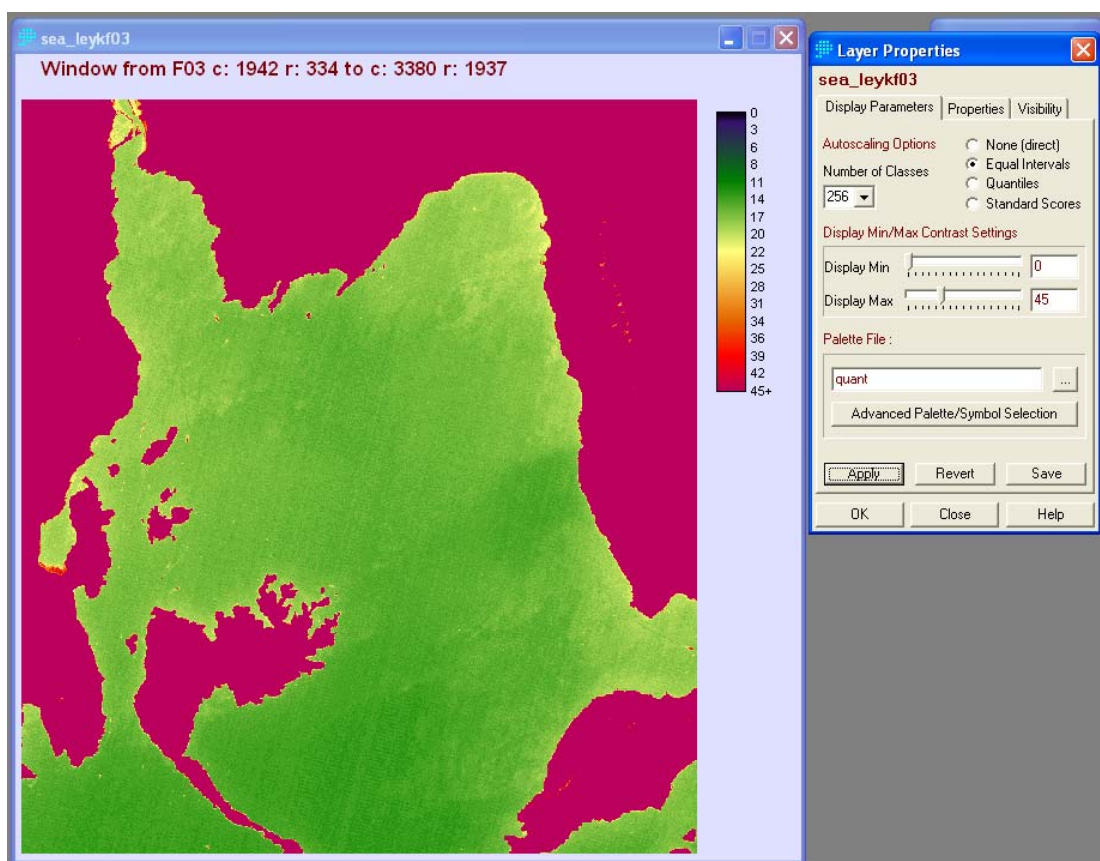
sea_leykf03

Window from F03 c: 1942 r: 334 to c: 3380 r: 1937

0
3
6
8
11
14
17
20
22
25
28
31
34
36
39
42
45+

Layer Properties

sea_leykf03

Display Parameters | Properties | Visibility

Autoscaling Options

Number of Classes

256

None (direct)
Equal Intervals
Quantiles
Standard Scores

Display Min/Max Contrast Settings

Display Min 0

Display Max 45

Palette File :

quant

...

Advanced Palette/Symbol Selection

Apply | Revert | Save

OK | Close | Help